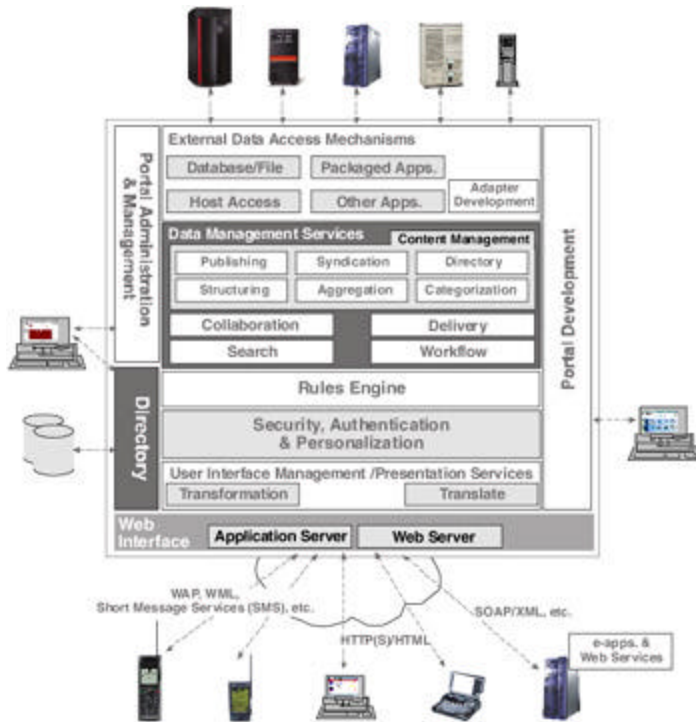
Portal Administration & Management

External Data Access Mechanisms

Database/File

Packaged Apps.

Host Access

Other Apps.

Adapter Development

Data Management Services

Content Management

Publishing

Syndication

Directory

Structuring

Aggregation

Categorization

Collaboration

Delivery

Search

Workflow

Portal Development

Rules Engine

Directory

Security, Authentication & Personalization

User Interface Management /Presentation Services

Transformation

Translate

Web Interface

Application Server

Web Server

WAP, WML, Short Message Services (SMS), etc.

SOAP/XML, etc.

HTTP(S)/HTML

e-apps. & Web Services